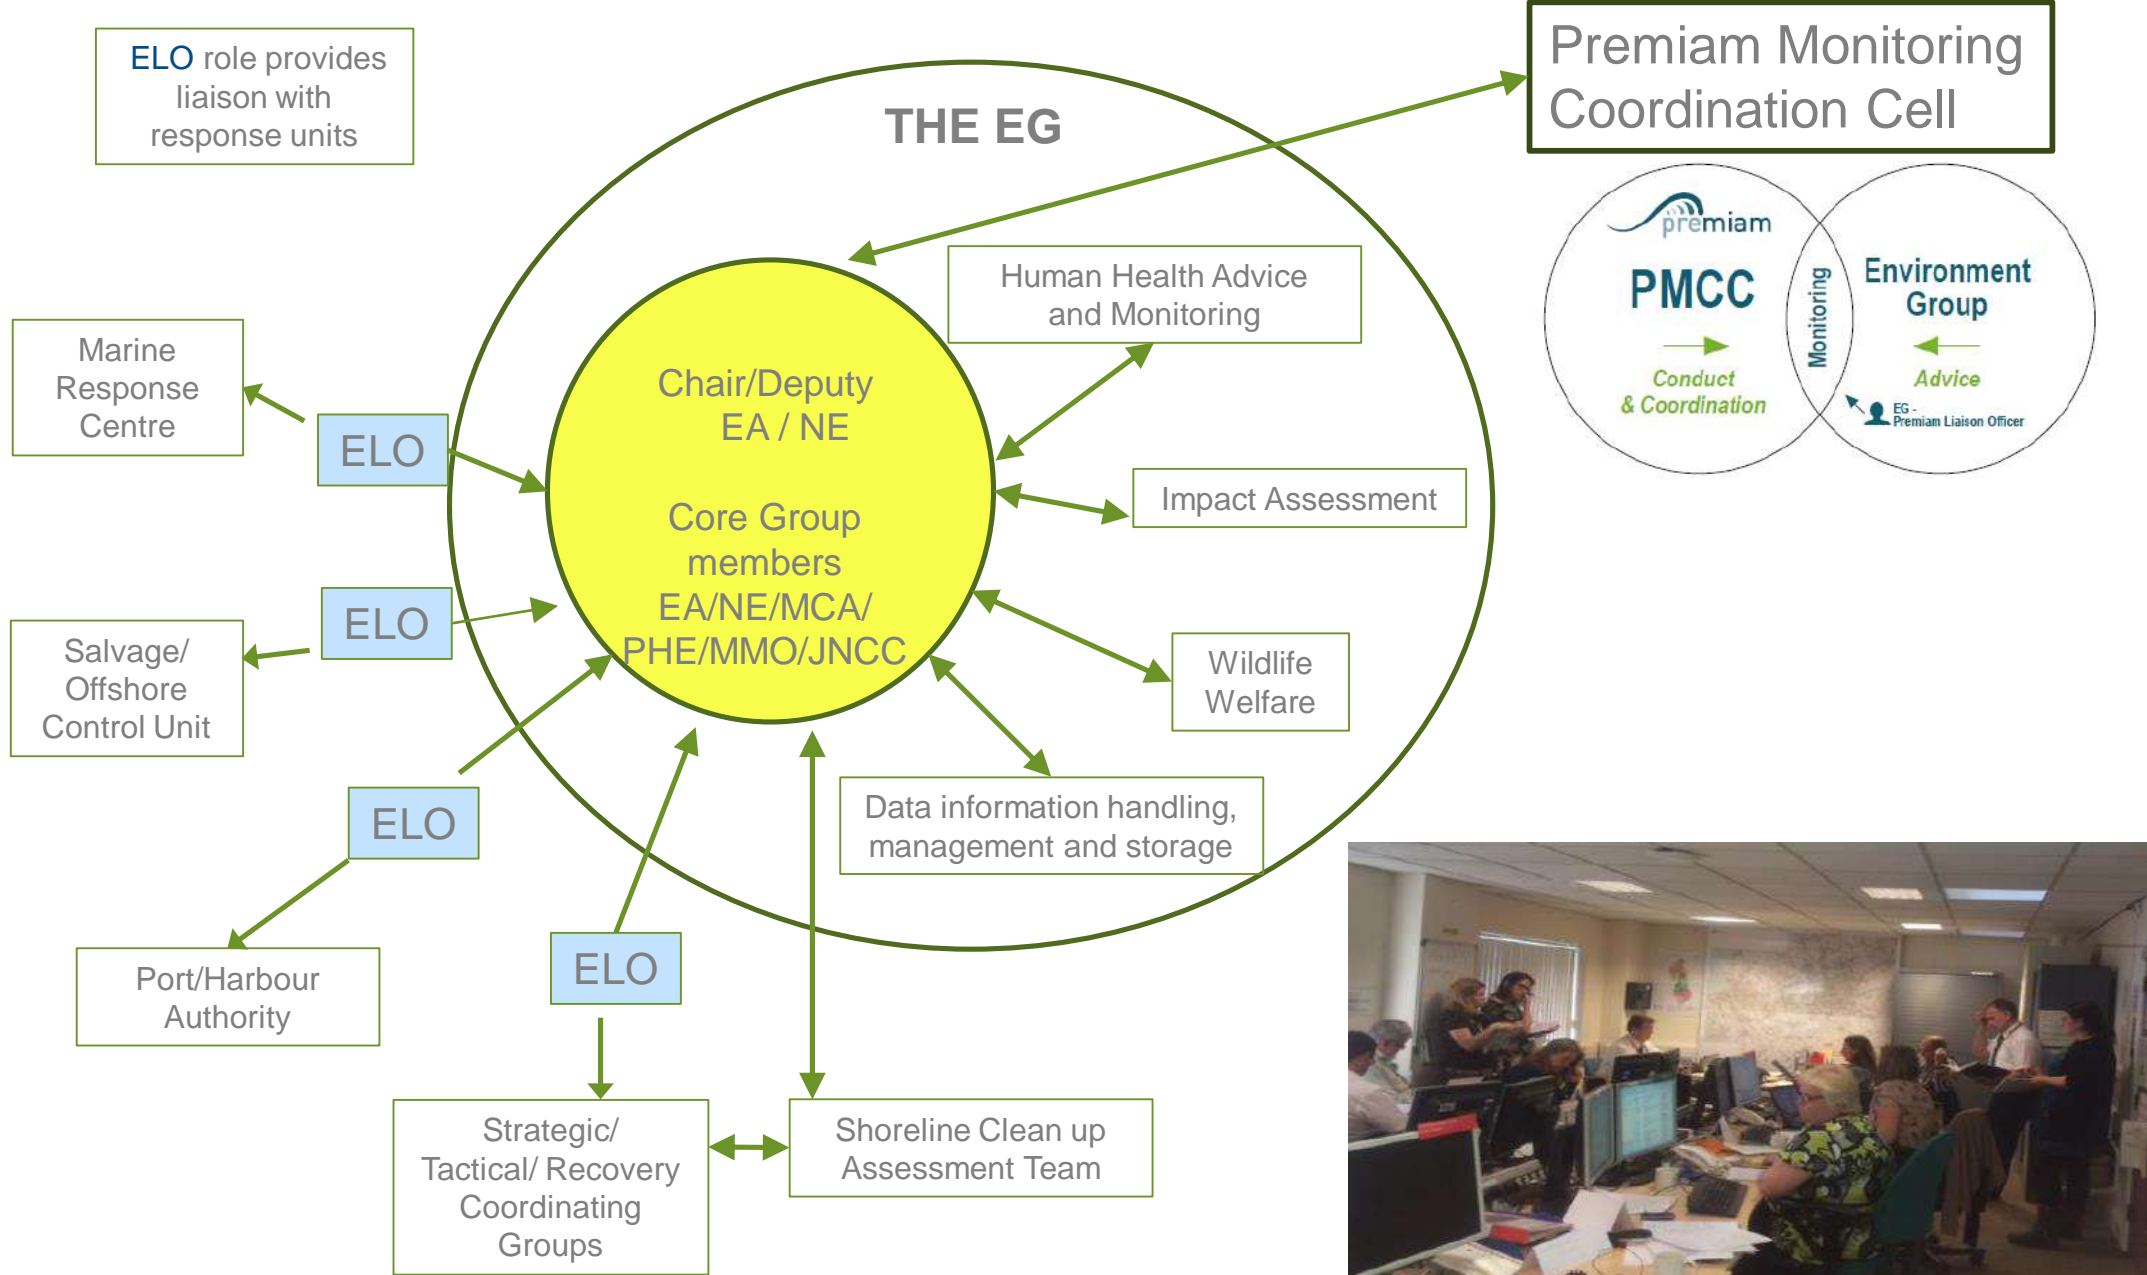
ELO role provides liaison with response units

THE EG

Premiam Monitoring Coordination Cell

premiam

PMCC

Conduct & Coordination

Monitoring

Environment Group

Advice

EG - Premiam Liaison Officer

Marine Response Centre

ELO

Chair/Deputy EA / NE

Core Group members EA/NE/MCA/ PHE/MMO/JNCC

Human Health Advice and Monitoring

Impact Assessment

ELO

Salvage/ Offshore Control Unit

Wildlife Welfare

ELO

Data information handling, management and storage

Port/Harbour Authority

ELO

Strategic/ Tactical/ Recovery Coordinating Groups

Shoreline Clean up Assessment Team